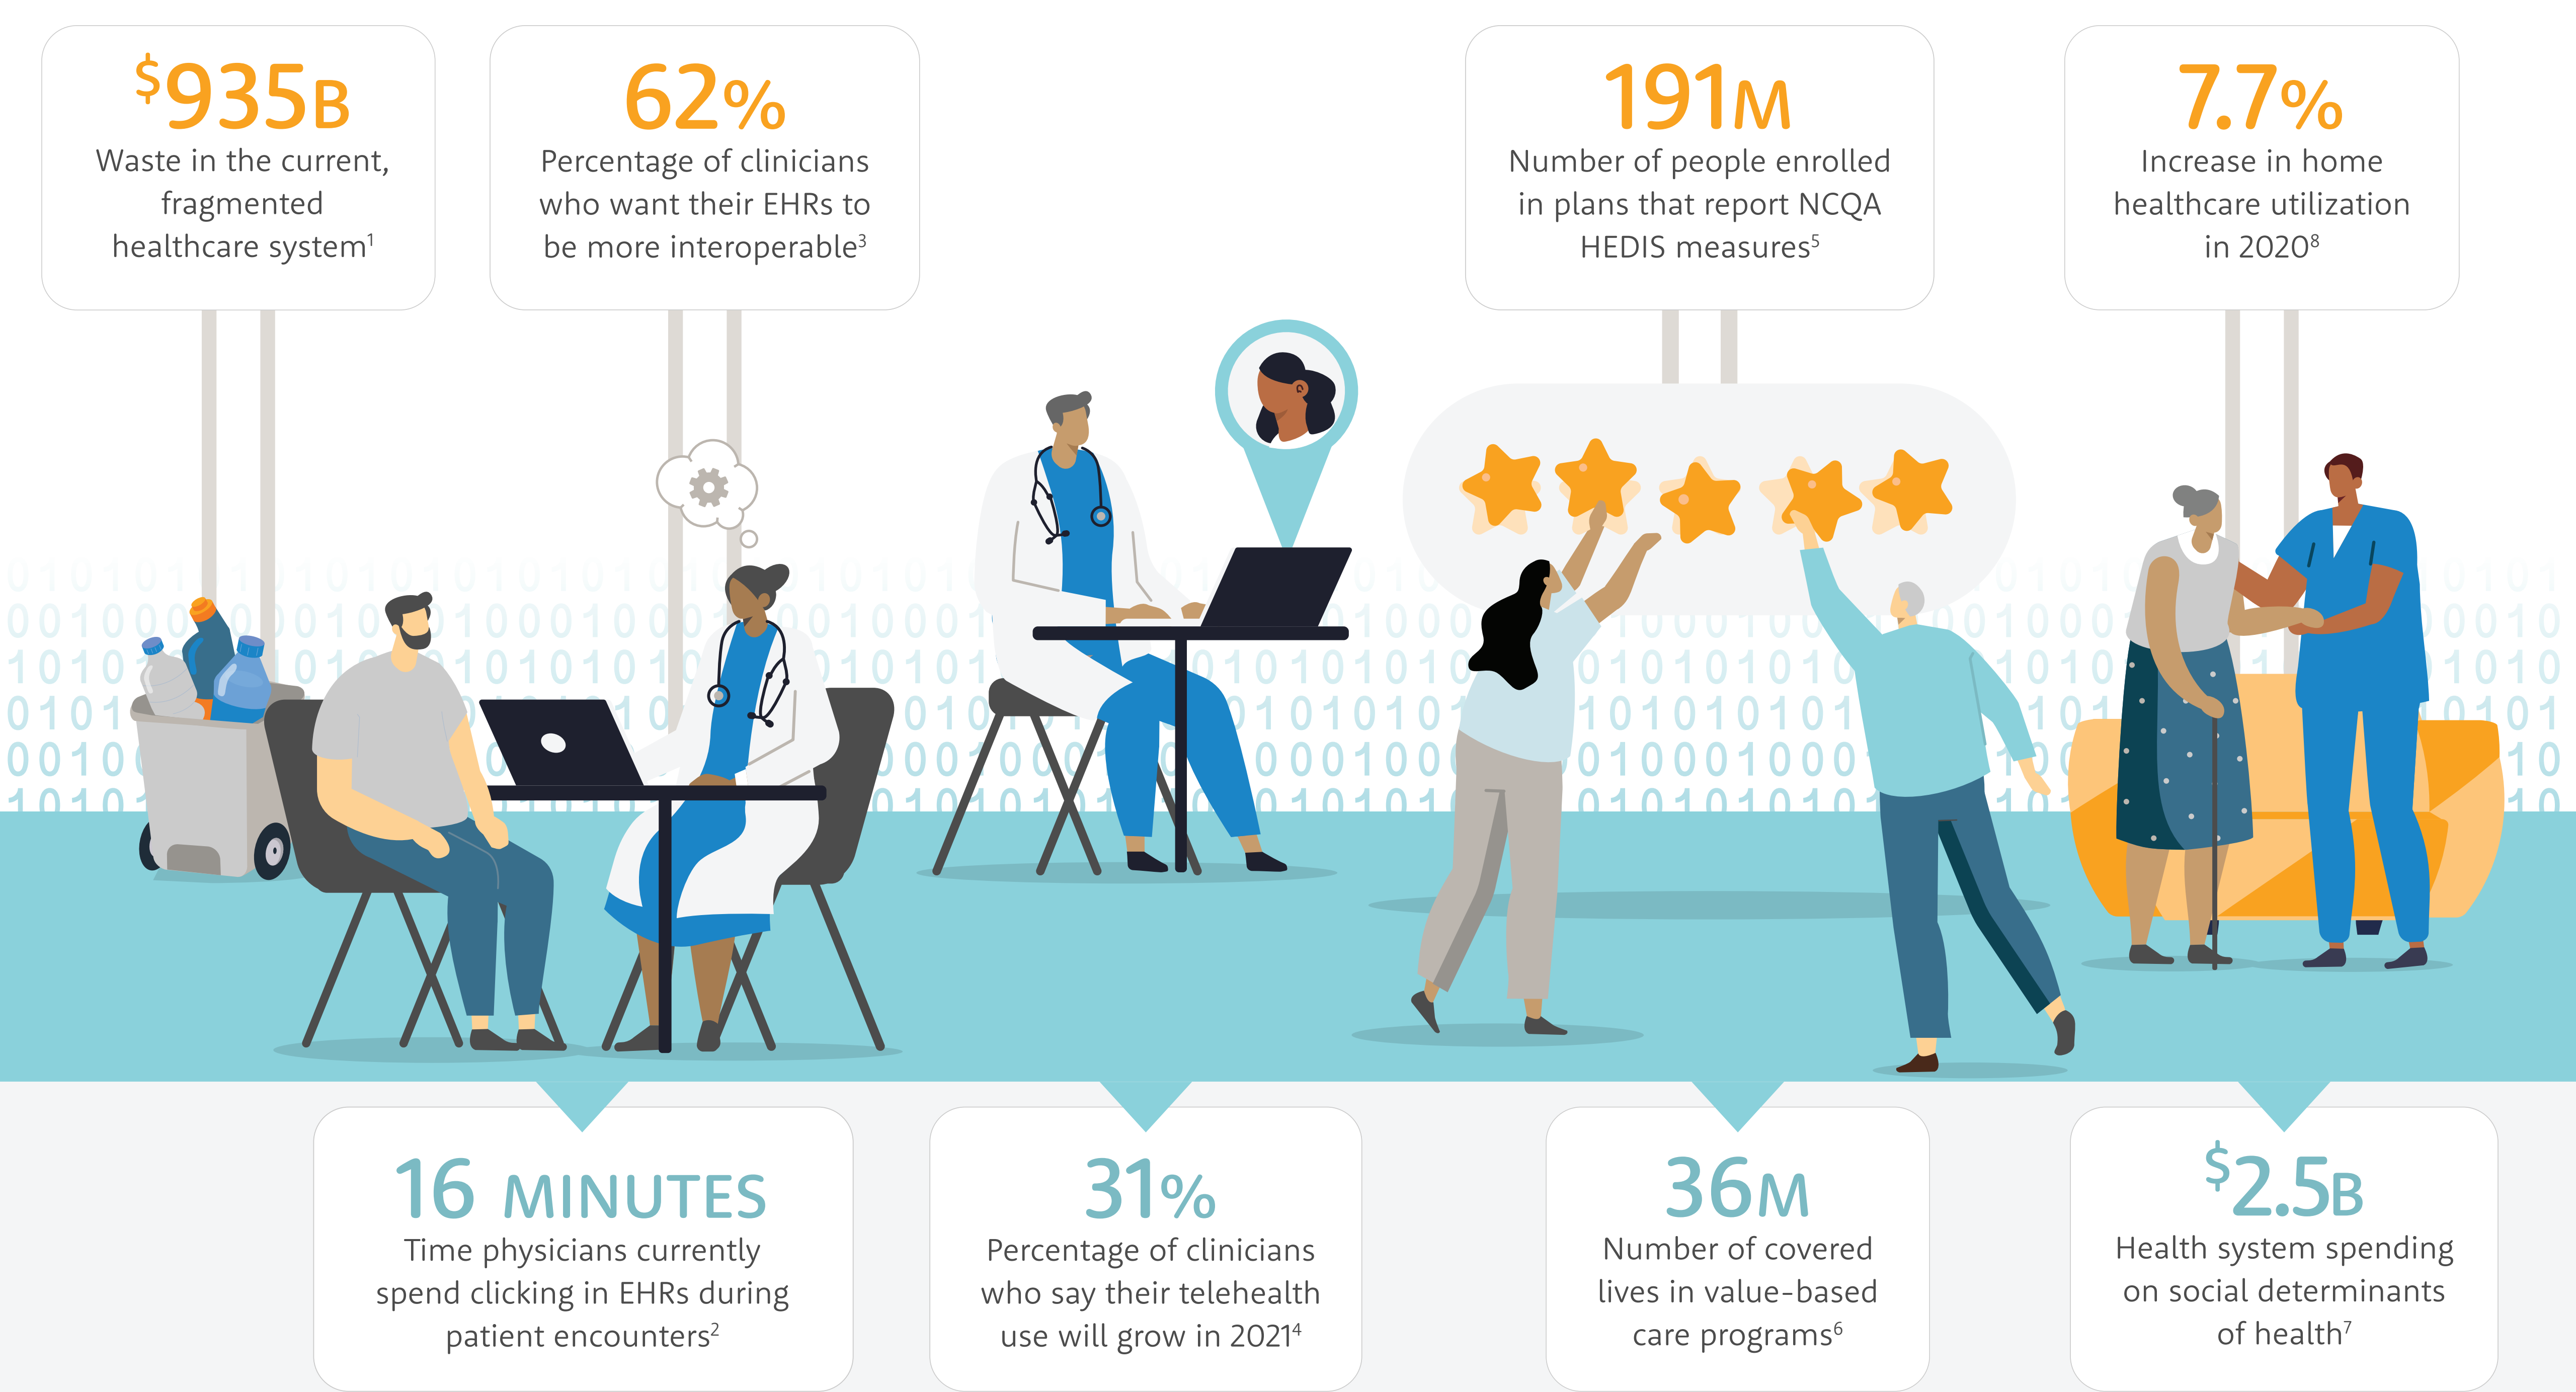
$^{\$}935$B
Waste in the current, fragmented healthcare system$^{1}$

62%
Percentage of clinicians who want their EHRs to be more interoperable$^{3}$

191M
Number of people enrolled in plans that report NCQA HEDIS measures$^{5}$

7.7%
Increase in home healthcare utilization in 2020$^{8}$

16 MINUTES
Time physicians currently spend clicking in EHRs during patient encounters$^{2}$

31%
Percentage of clinicians who say their telehealth use will grow in 2021$^{4}$

36M
Number of covered lives in value-based care programs$^{6}$

$^{\$}2.5$B
Health system spending on social determinants of health$^{7}$